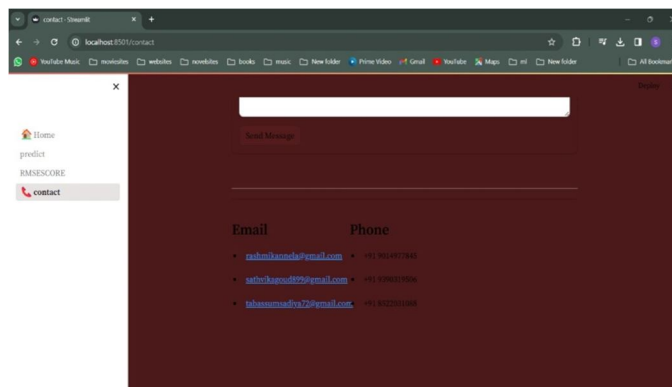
contact · Streamlit
localhost:8501/contact
YouTube Music
moviesites
websites
novelsites
books
music
New folder
Prime Video
Gmail
YouTube
Maps
ml
New folder
All Bookmarks
Deploy
×
Home
predict
RMSESCORE
contact
Send Message

Email
Phone

- rashmikasmela@gmail.com
- sathvikagoud899@gmail.com
- tabassumsadiya72@gmail.com

- +91 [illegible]
- +91 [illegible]
- +91 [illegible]